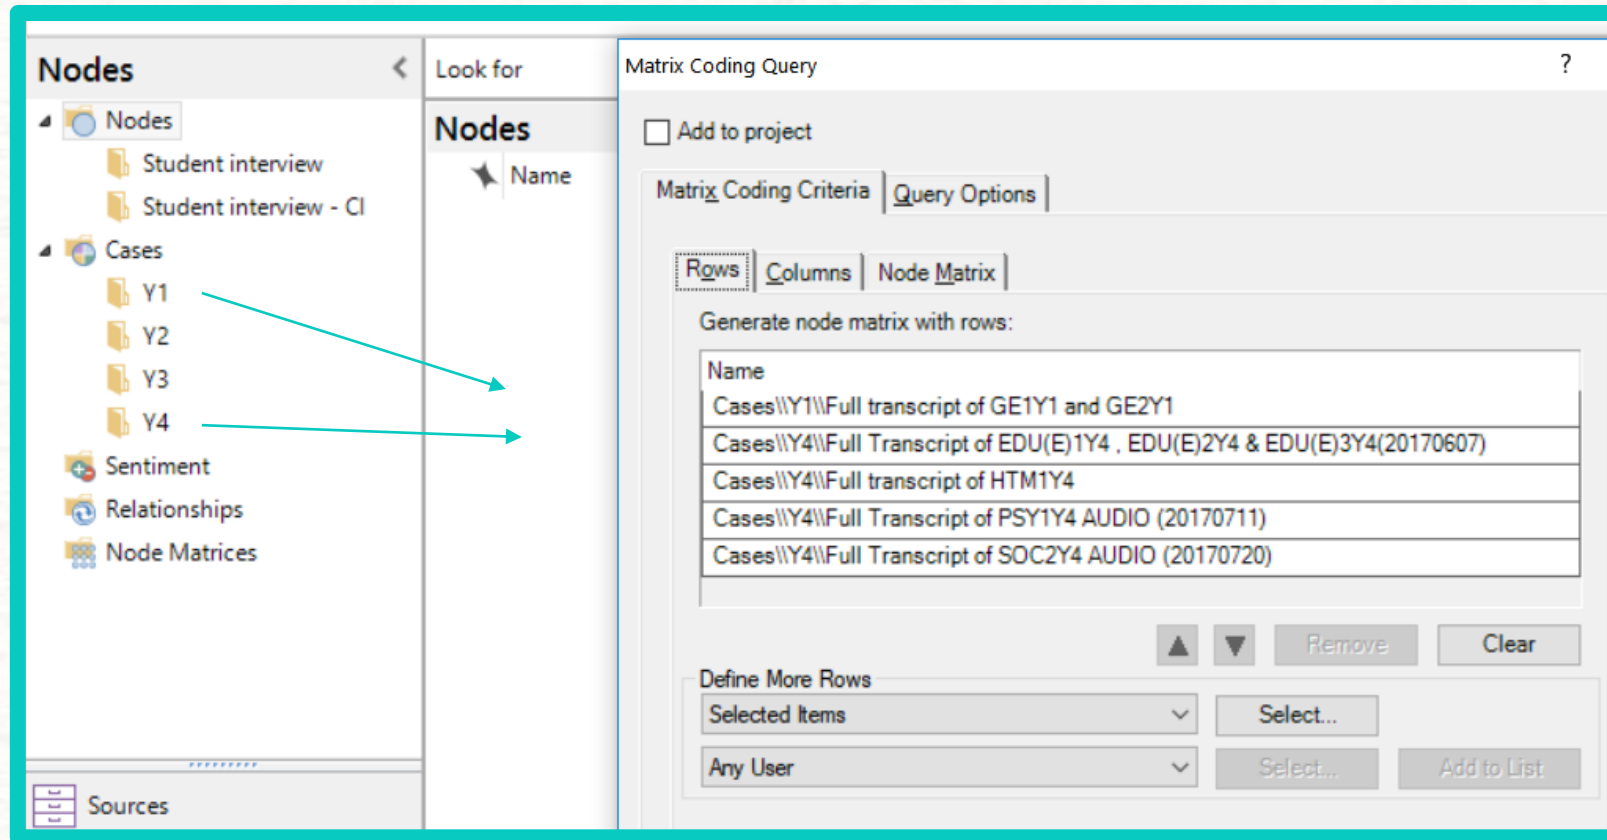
Nodes

Nodes

Student interview

Student interview - CI

Cases

Y1

Y2

Y3

Y4

Sentiment

Relationships

Node Matrices

Sources

Look for

Nodes

Name

Matrix Coding Query

?

Add to project

Matrix Coding Criteria

Query Options

Rows

Columns

Node Matrix

Generate node matrix with rows:

| Name |
|---|
| Cases\\Y1\\Full transcript of GE1Y1 and GE2Y1 |
| Cases\\Y4\\Full Transcript of EDU(E)1Y4 , EDU(E)2Y4 & EDU(E)3Y4(20170607) |
| Cases\\Y4\\Full transcript of HTM1Y4 |
| Cases\\Y4\\Full Transcript of PSY1Y4 AUDIO (20170711) |
| Cases\\Y4\\Full Transcript of SOC2Y4 AUDIO (20170720) |

Remove

Clear

Define More Rows

Selected Items

Select...

Any User

Select...

Add to List